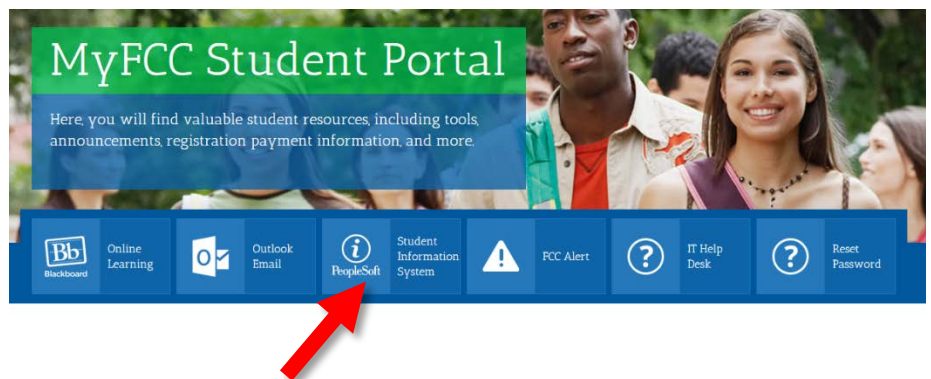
MyFCC Student Portal

Here, you will find valuable student resources, including tools, announcements, registration payment information, and more.

Bb Blackboard Online Learning

Outlook Email

PeopleSoft Student Information System

FCC Alert

IT Help Desk

Reset Password